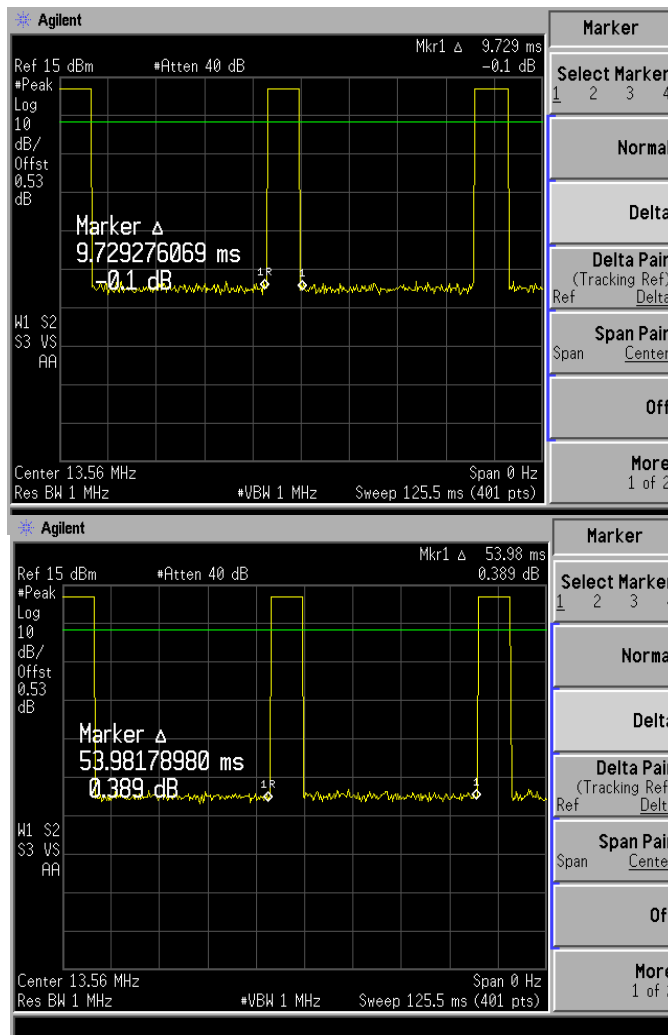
Agilent
Mkr1 Δ 9.729 ms
Ref 15 dBm #Atten 40 dB -0.1 dB
#Peak
Log
10
dB/
Offst
0.53
dB

Marker Δ
9.729276069 ms
-0.1 dB

1R 1

W1 S2
S3 VS
AA

Center 13.56 MHz Span 0 Hz
Res BW 1 MHz #VBW 1 MHz Sweep 125.5 ms (401 pts)

Marker
Select Marker
1 2 3 4
Normal
Delta
Delta Pair
(Tracking Ref)
Ref Delta
Span Pair
Span Center
Off
More
1 of 2

Agilent
Mkr1 Δ 53.98 ms
Ref 15 dBm #Atten 40 dB 0.389 dB
#Peak
Log
10
dB/
Offst
0.53
dB

Marker Δ
53.98178980 ms
0.389 dB

1R 1

W1 S2
S3 VS
AA

Center 13.56 MHz Span 0 Hz
Res BW 1 MHz #VBW 1 MHz Sweep 125.5 ms (401 pts)

Marker
Select Marker
1 2 3 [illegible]
Normal
Delta
Delta Pair
(Tracking Ref)
Ref Delt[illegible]
Span Pair
Span Cente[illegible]
Of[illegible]
More
1 of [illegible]